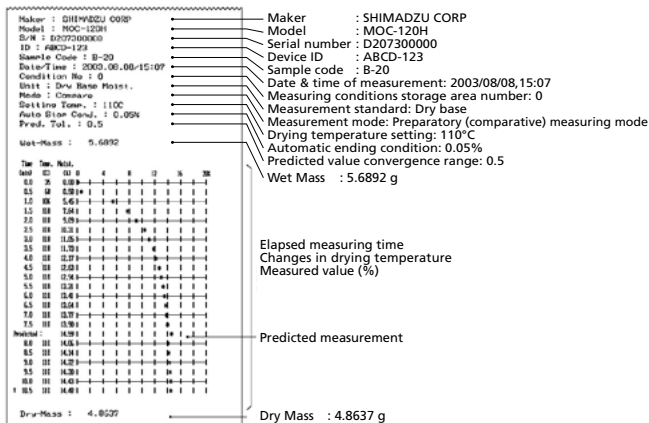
Maker : SHIMADZU CORP
Model : MOC-120H
S/N : D207300000
ID : ABCD-123
Sample Code : B-20
Date/Time : 2003.08.08/15:07
Condition No : 0
Unit : Dry Base Moist.
Mode : Compare
Setting Temp. : 110C
Auto Stop Cond. : 0.05%
Pred. Tol. : 0.5

Wet-Mass : 5.6892

Time Temp. Moist.
(min) (C) (%) 0 4 8 12 16 20%
0.0 25 0.00
0.5 58 0.38
1.0 106 5.61
1.5 110 7.44
2.0 110 9.09
2.5 110 10.31
3.0 110 11.05
3.5 110 11.70
4.0 110 12.17
4.5 110 12.63
5.0 110 12.94
5.5 110 13.21
6.0 110 13.40
6.5 110 13.64
7.0 110 13.77
7.5 110 13.90
Predicted : 14.99
8.0 110 14.05
8.5 110 14.14
9.0 110 14.22
9.5 110 14.30
10.0 110 14.43
10.5 110 14.48

Dry-Mass : 4.8637

Maker : SHIMADZU CORP
Model : MOC-120H
Serial number : D207300000
Device ID : ABCD-123
Sample code : B-20
Date & time of measurement: 2003/08/08,15:07
Measuring conditions storage area number: 0
Measurement standard: Dry base
Measurement mode: Preparatory (comparative) measuring mode
Drying temperature setting: 110°C
Automatic ending condition: 0.05%
Predicted value convergence range: 0.5
Wet Mass : 5.6892 g

Elapsed measuring time
Changes in drying temperature
Measured value (%)

Predicted measurement

Dry Mass : 4.8637 g